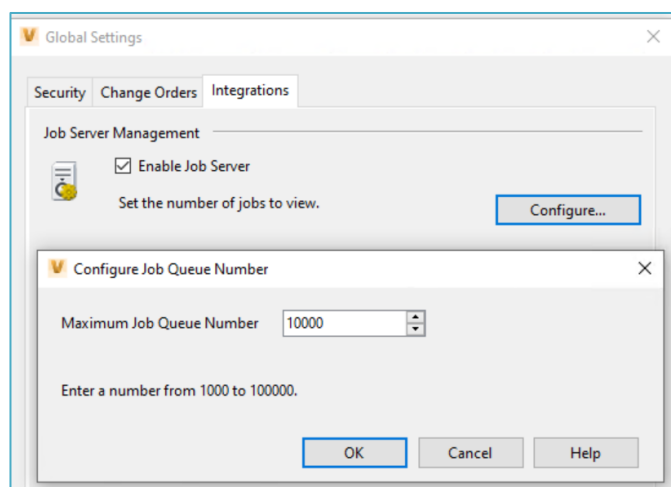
Global Settings

Security | Change Orders | Integrations

Job Server Management

Enable Job Server

Set the number of jobs to view.

Configure...

Configure Job Queue Number

Maximum Job Queue Number 10000

Enter a number from 1000 to 100000.

OK Cancel Help